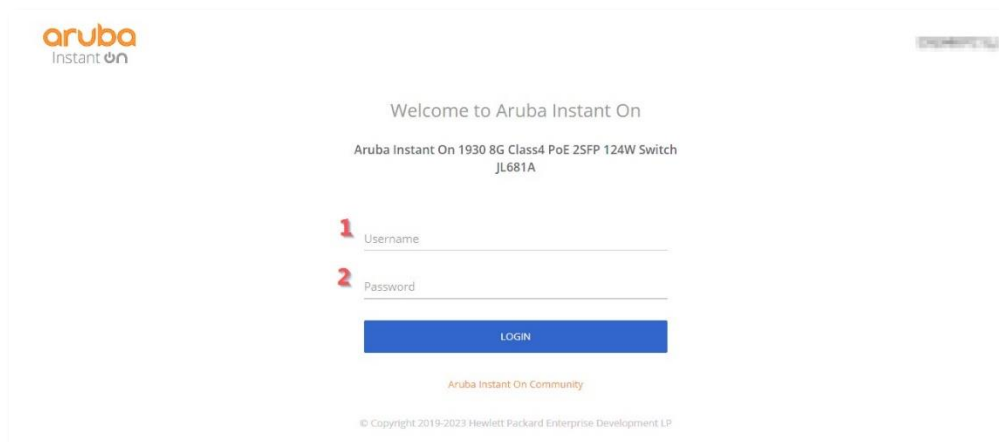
aruba
Instant On

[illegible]

Welcome to Aruba Instant On

Aruba Instant On 1930 8G Class4 PoE 2SFP 124W Switch JL681A

1
Username

2
Password

LOGIN

Aruba Instant On Community

© Copyright 2019-2023 Hewlett Packard Enterprise Development LP